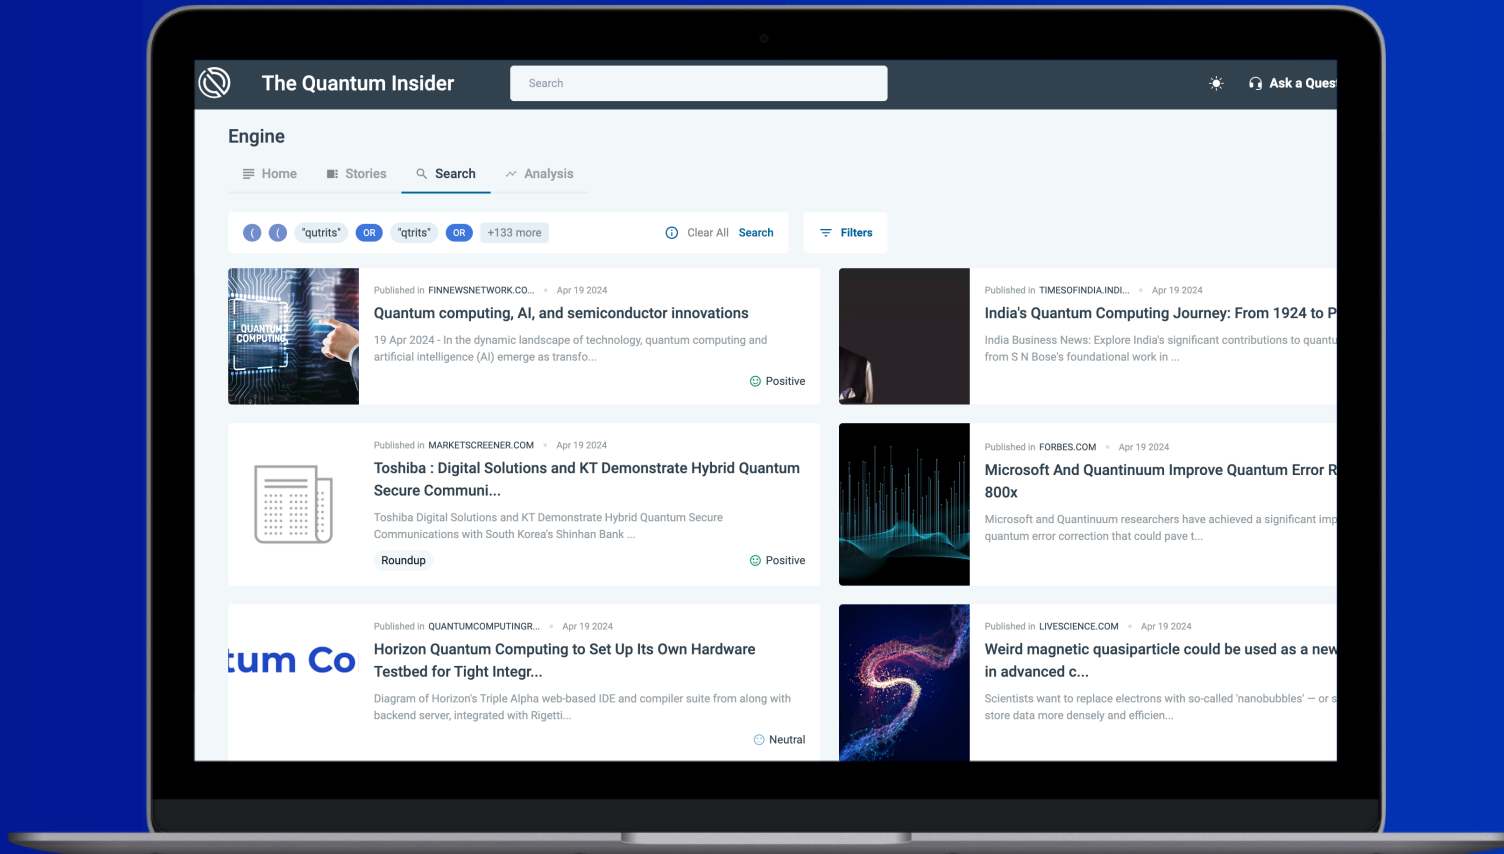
The Quantum Insider

Search

Ask a Ques

Engine

Home Stories Search Analysis

( ( "qutrits" OR "qtrits" OR +133 more

Clear All Search

Filters

QUANTUM COMPUTING

Published in FINNEWSNETWORK.CO... • Apr 19 2024

Quantum computing, AI, and semiconductor innovations

19 Apr 2024 - In the dynamic landscape of technology, quantum computing and artificial intelligence (AI) emerge as transfo...

Positive

Published in TIMESOFINDIA.INDI... • Apr 19 2024

India's Quantum Computing Journey: From 1924 to P

India Business News: Explore India's significant contributions to quantu from S N Bose's foundational work in ...

Published in MARKETSCREENER.COM • Apr 19 2024

Toshiba : Digital Solutions and KT Demonstrate Hybrid Quantum Secure Communi...

Toshiba Digital Solutions and KT Demonstrate Hybrid Quantum Secure Communications with South Korea's Shinhan Bank ...

Roundup

Positive

Published in FORBES.COM • Apr 19 2024

Microsoft And Quantinuum Improve Quantum Error R 800x

Microsoft and Quantinuum researchers have achieved a significant imp quantum error correction that could pave t...

tum Co

Published in QUANTUMCOMPUTINGR... • Apr 19 2024

Horizon Quantum Computing to Set Up Its Own Hardware Testbed for Tight Integr...

Diagram of Horizon's Triple Alpha web-based IDE and compiler suite from along with backend server, integrated with Rigetti...

Neutral

Published in LIVESCIENCE.COM • Apr 19 2024

Weird magnetic quasiparticle could be used as a new in advanced c...

Scientists want to replace electrons with so-called 'nanobubbles' — or s store data more densely and efficien...